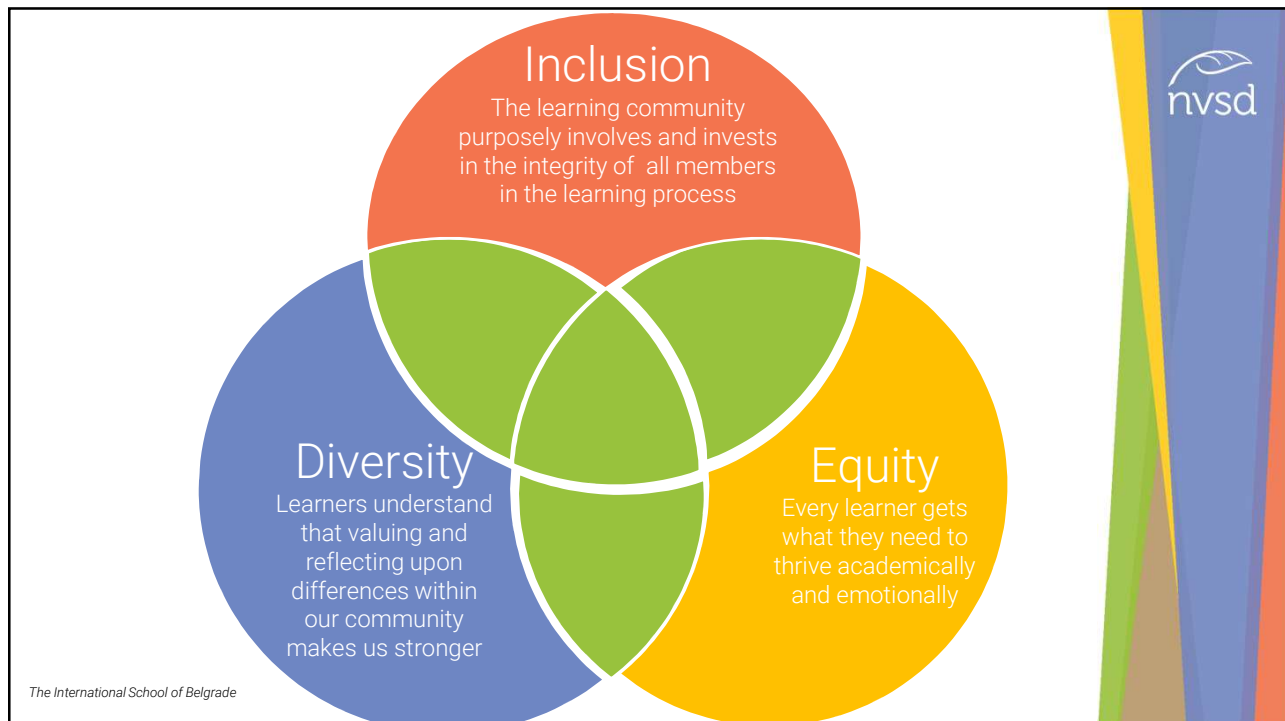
Inclusion
The learning community purposely involves and invests in the integrity of all members in the learning process

Diversity
Learners understand that valuing and reflecting upon differences within our community makes us stronger

Equity
Every learner gets what they need to thrive academically and emotionally

nvsd

The International School of Belgrade